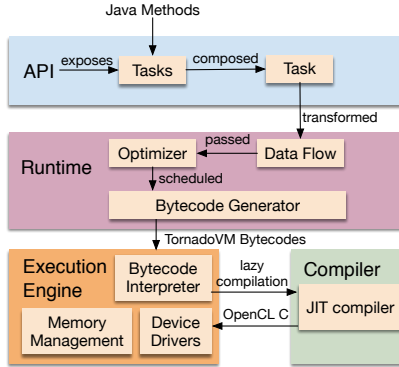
Java Methods

API exposes Tasks composed Task

transformed

Runtime

Optimizer passed Data Flow

scheduled

Bytecode Generator

TornadoVM Bytecodes

Execution Engine

Bytecode Interpreter

lazy compilation

Compiler

JIT compiler

Memory Management

Device Drivers

OpenCL C